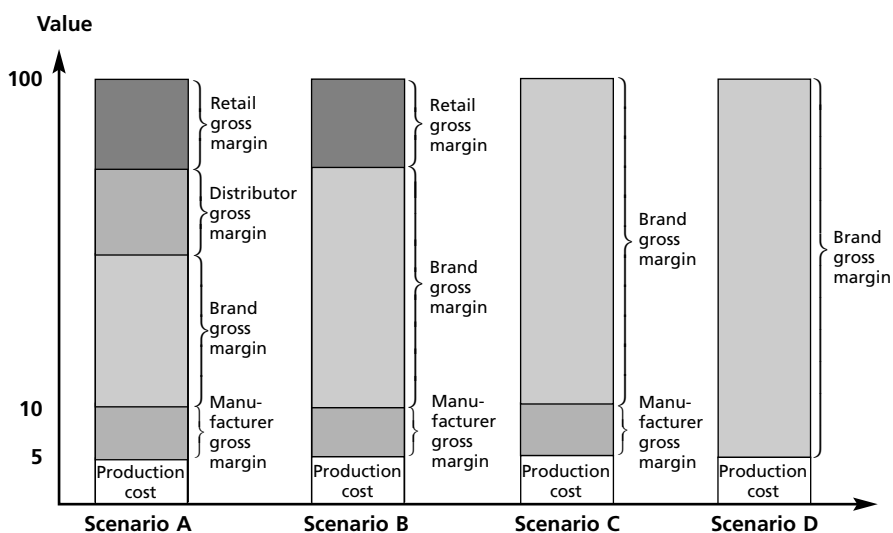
Value

100

10

5

Retail gross margin

Distributor gross margin

Brand gross margin

Manufacturer gross margin

Production cost

Scenario A

Retail gross margin

Brand gross margin

Manufacturer gross margin

Production cost

Scenario B

Brand gross margin

Manufacturer gross margin

Production cost

Scenario C

Brand gross margin

Production cost

Scenario D